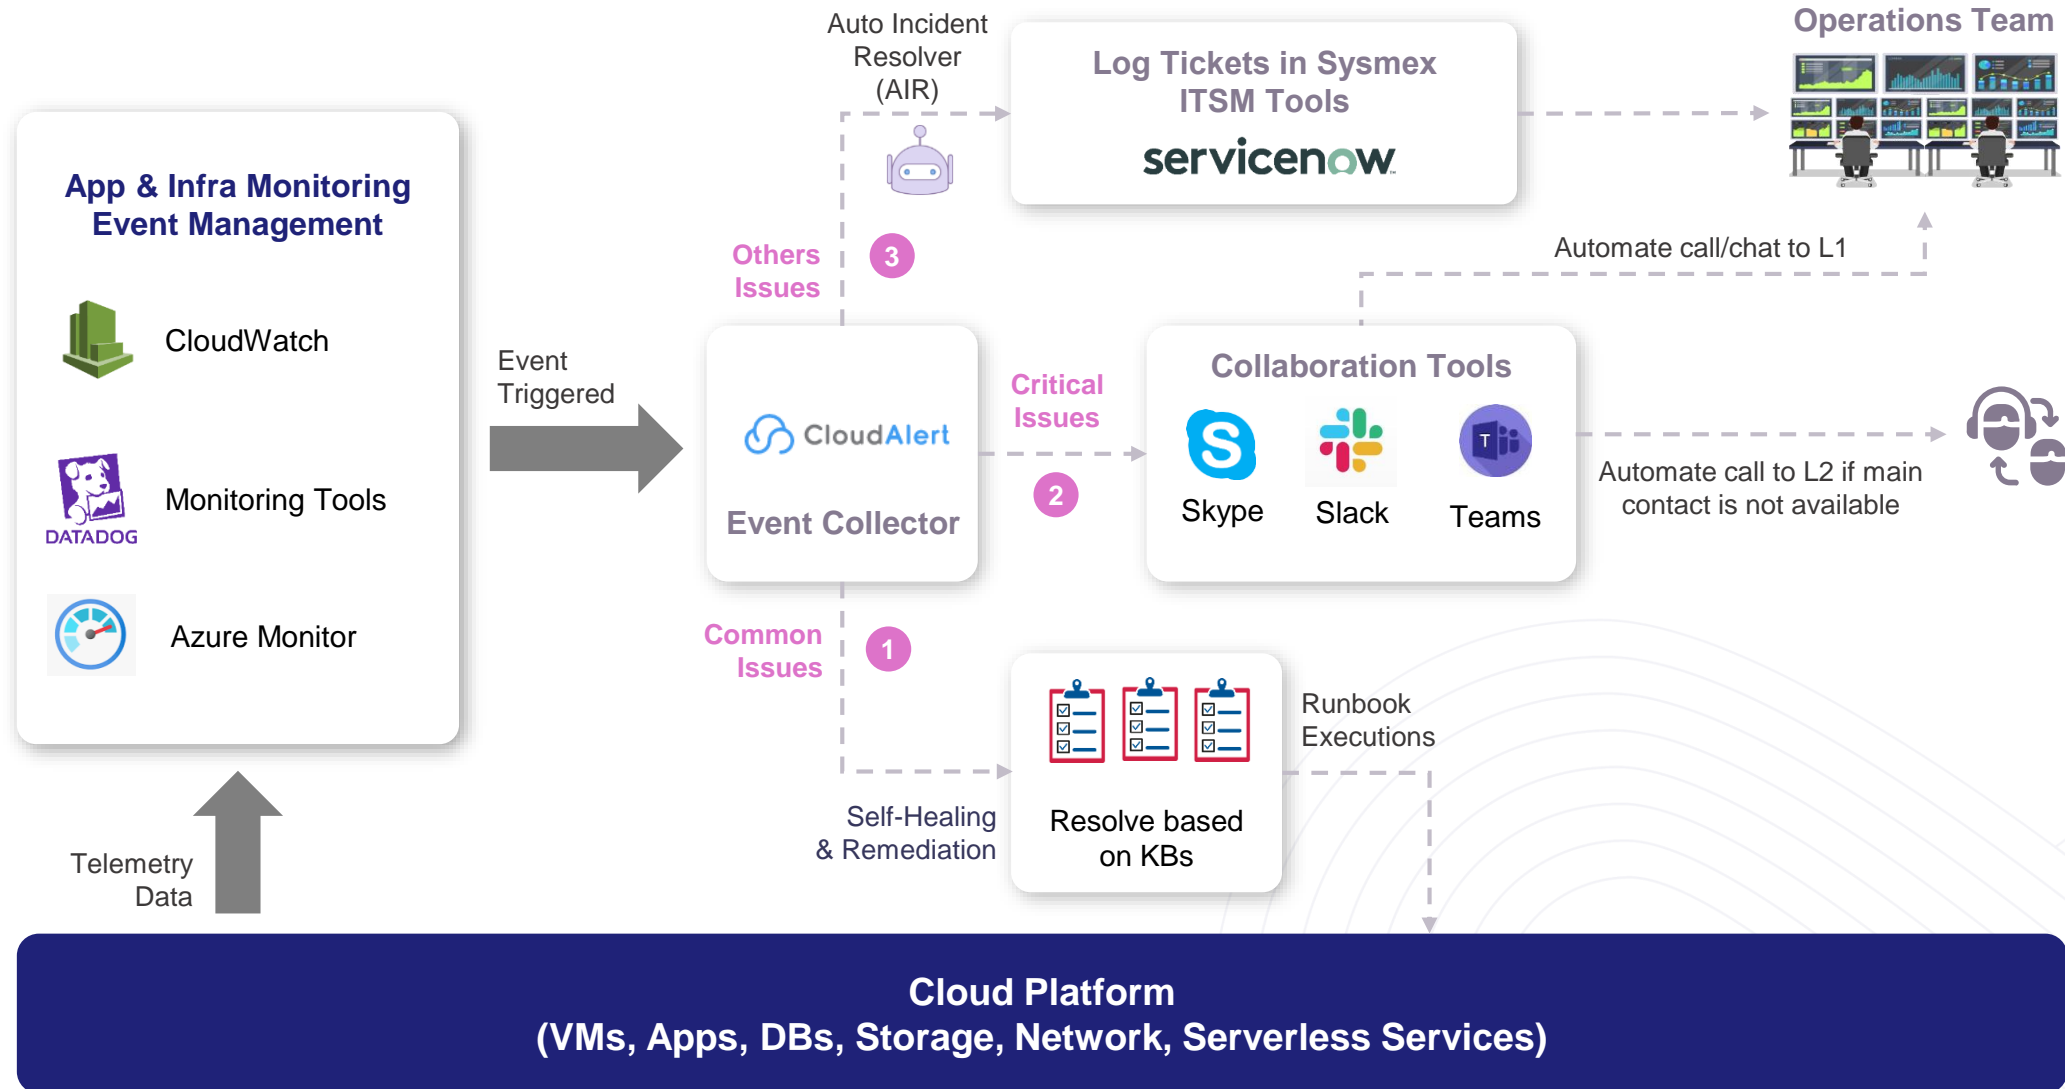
App & Infra Monitoring Event Management

CloudWatch

DATADOG

Monitoring Tools

Azure Monitor

Telemetry Data

Event Triggered

CloudAlert

Event Collector

Others Issues

3

Auto Incident Resolver (AIR)

Log Tickets in Sysmex ITSM Tools

servicenow

Operations Team

Automate call/chat to L1

Critical Issues

2

Collaboration Tools

Skype

Slack

T

Teams

Automate call to L2 if main contact is not available

Common Issues

1

Self-Healing & Remediation

Resolve based on KBs

Runbook Executions

Cloud Platform
(VMs, Apps, DBs, Storage, Network, Serverless Services)